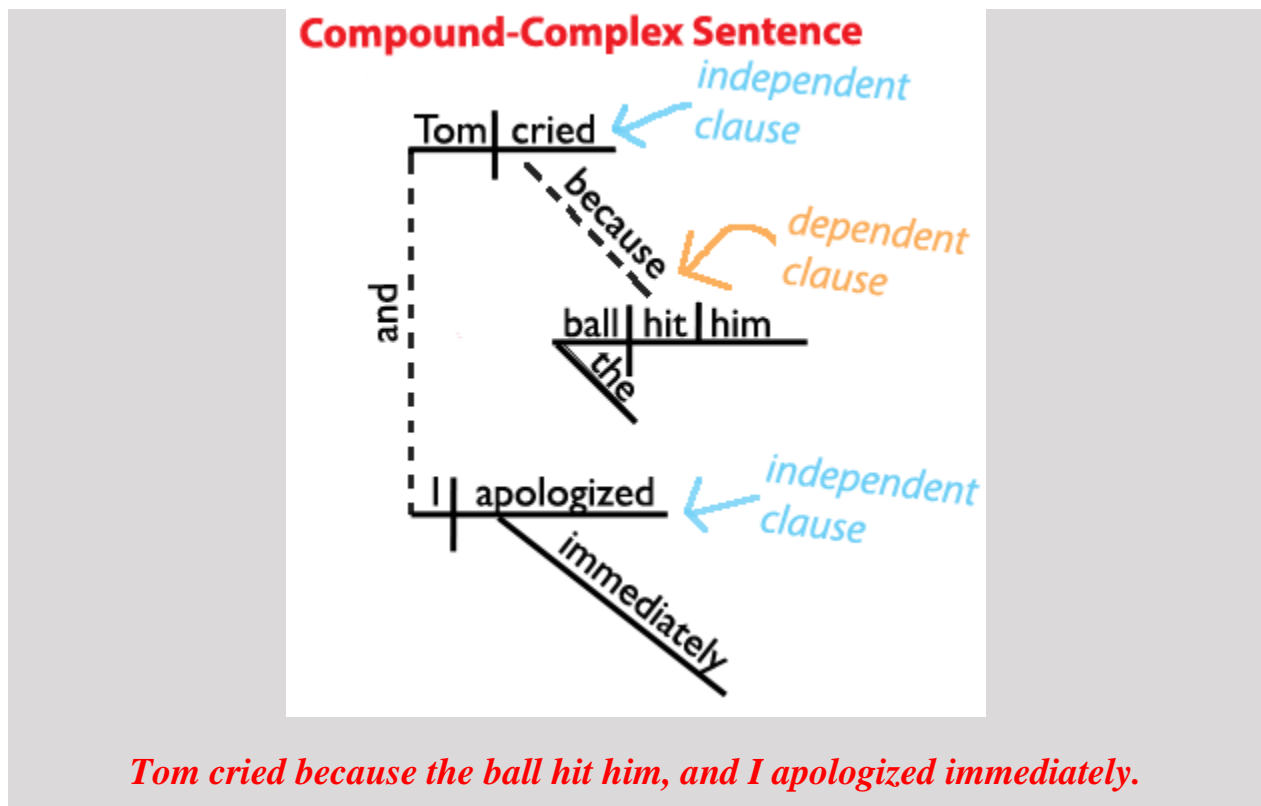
Compound-Complex Sentence

Tom | cried

independent clause

because

dependent clause

and

ball | hit | him

the

I | apologized

independent clause

immediately

Tom cried because the ball hit him, and I apologized immediately.